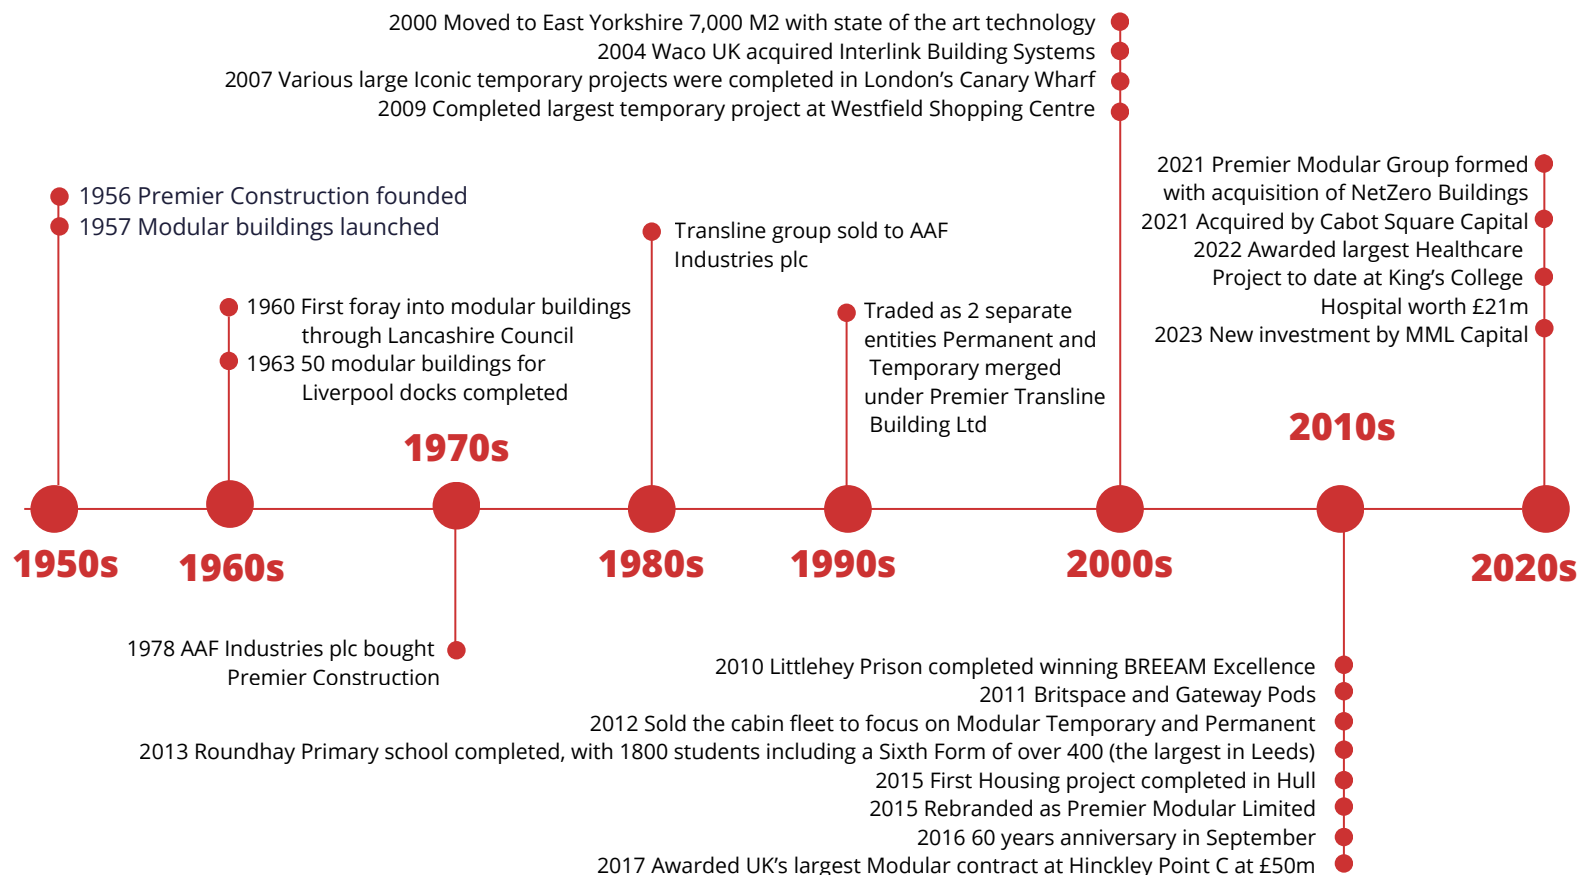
2000 Moved to East Yorkshire 7,000 M2 with state of the art technology
2004 Waco UK acquired Interlink Building Systems
2007 Various large Iconic temporary projects were completed in London's Canary Wharf
2009 Completed largest temporary project at Westfield Shopping Centre

2021 Premier Modular Group formed with acquisition of NetZero Buildings
2021 Acquired by Cabot Square Capital
2022 Awarded largest Healthcare Project to date at King's College Hospital worth £21m
2023 New investment by MML Capital

1956 Premier Construction founded
1957 Modular buildings launched

Transline group sold to AAF Industries plc

1960 First foray into modular buildings through Lancashire Council
1963 50 modular buildings for Liverpool docks completed

Traded as 2 separate entities Permanent and Temporary merged under Premier Transline Building Ltd

1970s

2010s

1950s

1960s

1980s

1990s

2000s

2020s

1978 AAF Industries plc bought Premier Construction

2010 Littlehey Prison completed winning BREEAM Excellence
2011 Britspace and Gateway Pods
2012 Sold the cabin fleet to focus on Modular Temporary and Permanent
2013 Roundhay Primary school completed, with 1800 students including a Sixth Form of over 400 (the largest in Leeds)
2015 First Housing project completed in Hull
2015 Rebranded as Premier Modular Limited
2016 60 years anniversary in September
2017 Awarded UK's largest Modular contract at Hinckley Point C at £50m